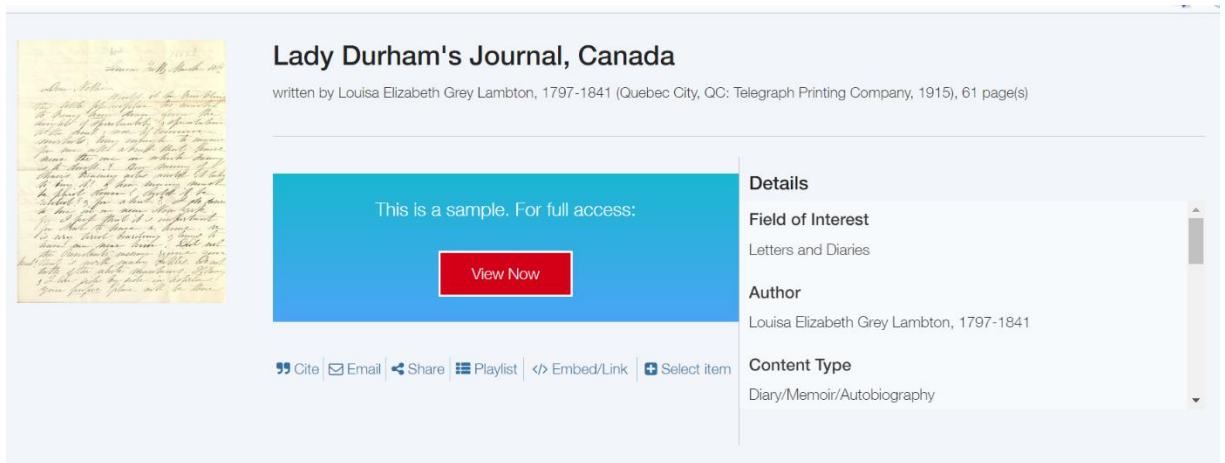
Lady Durham's Journal, Canada

written by Louisa Elizabeth Grey Lambton, 1797-1841 (Quebec City, QC: Telegraph Printing Company, 1915), 61 page(s)

This is a sample. For full access:

View Now

Cite | Email | Share | Playlist | Embed/Link | Select item

Details

Field of Interest

Letters and Diaries

Author

Louisa Elizabeth Grey Lambton, 1797-1841

Content Type

Diary/Memoir/Autobiography